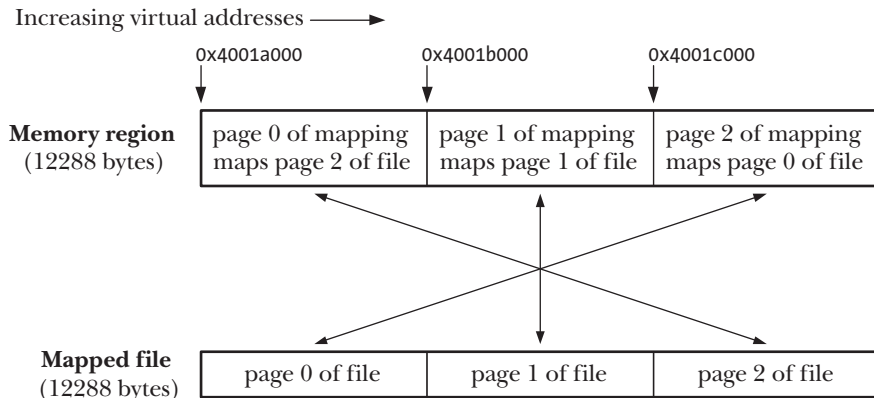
Increasing virtual addresses

0x4001a000

0x4001b000

0x4001c000

**Memory region**
(12288 bytes)

| page 0 of mapping maps page 2 of file | page 1 of mapping maps page 1 of file | page 2 of mapping maps page 0 of file |
|---|---|---|

**Mapped file**
(12288 bytes)

| page 0 of file | page 1 of file | page 2 of file |
|---|---|---|